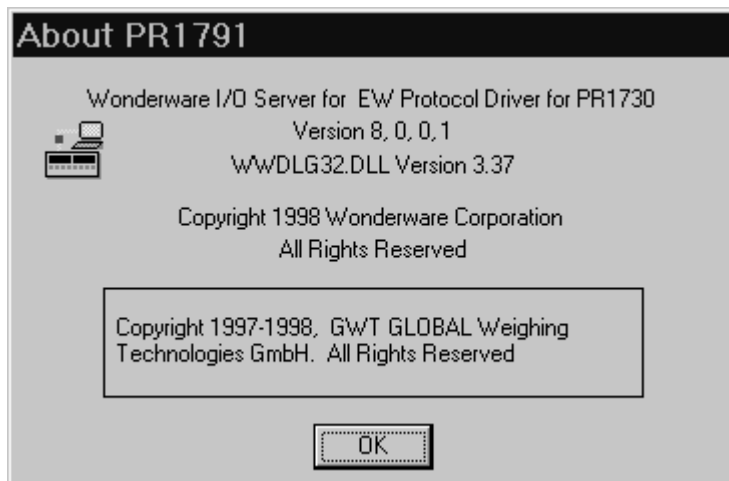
About PR1791

Wonderware I/O Server for EW Protocol Driver for PR1730
Version 8, 0, 0, 1
WWDLG32.DLL Version 3.37

Copyright 1998 Wonderware Corporation
All Rights Reserved

Copyright 1997-1998, GWT GLOBAL Weighing Technologies GmbH. All Rights Reserved

OK